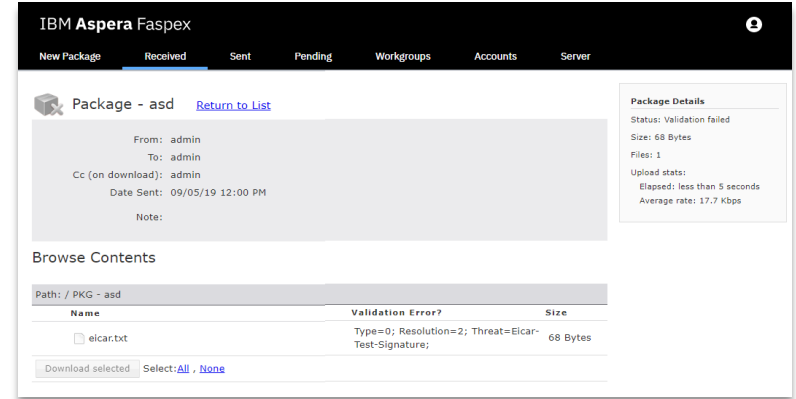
IBM Aspera Faspex

New Package Received Sent Pending Workgroups Accounts Server

Package - asd Return to List

From: admin
To: admin
Cc (on download): admin
Date Sent: 09/05/19 12:00 PM
Note:

Browse Contents

Path: / PKG - asd

| Name | Validation Error? | Size |
|---|---|---|
| eicar.txt | Type=0; Resolution=2; Threat=Eicar-Test-Signature; | 68 Bytes |

Download selected Select: All , None

Package Details
Status: Validation failed
Size: 68 Bytes
Files: 1
Upload stats:
Elapsed: less than 5 seconds
Average rate: 17.7 Kbps